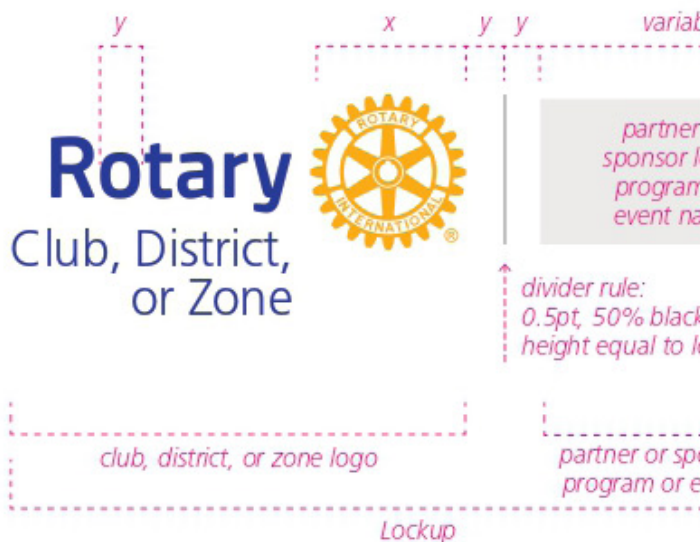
y

x

y y

variab

Rotary

ROTARY

INTERNATIONAL

®

Club, District,
or Zone

partner
sponsor l
program
event na

divider rule:
0.5pt, 50% black
height equal to l

club, district, or zone logo

partner or sp
program or e

Lockup